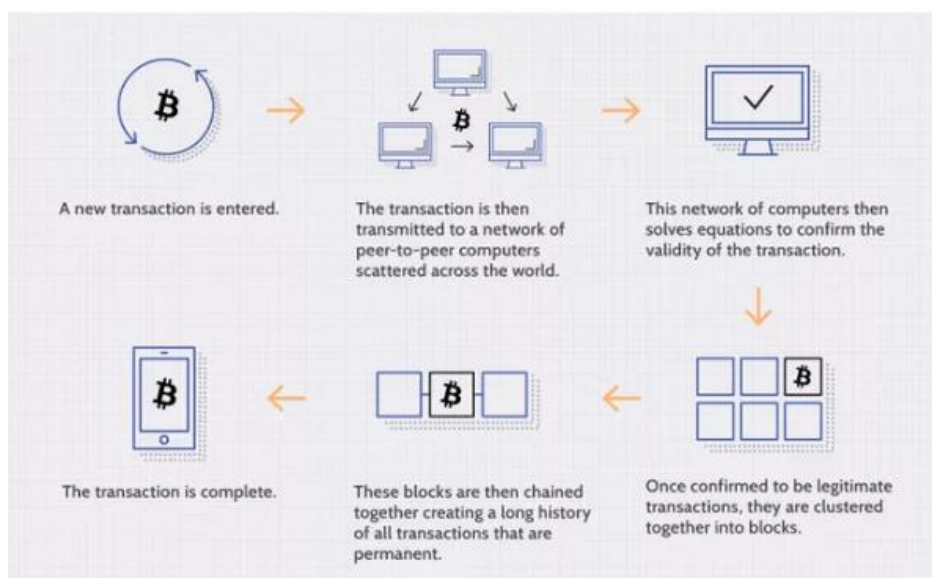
A new transaction is entered.

The transaction is then transmitted to a network of peer-to-peer computers scattered across the world.

This network of computers then solves equations to confirm the validity of the transaction.

Once confirmed to be legitimate transactions, they are clustered together into blocks.

These blocks are then chained together creating a long history of all transactions that are permanent.

The transaction is complete.